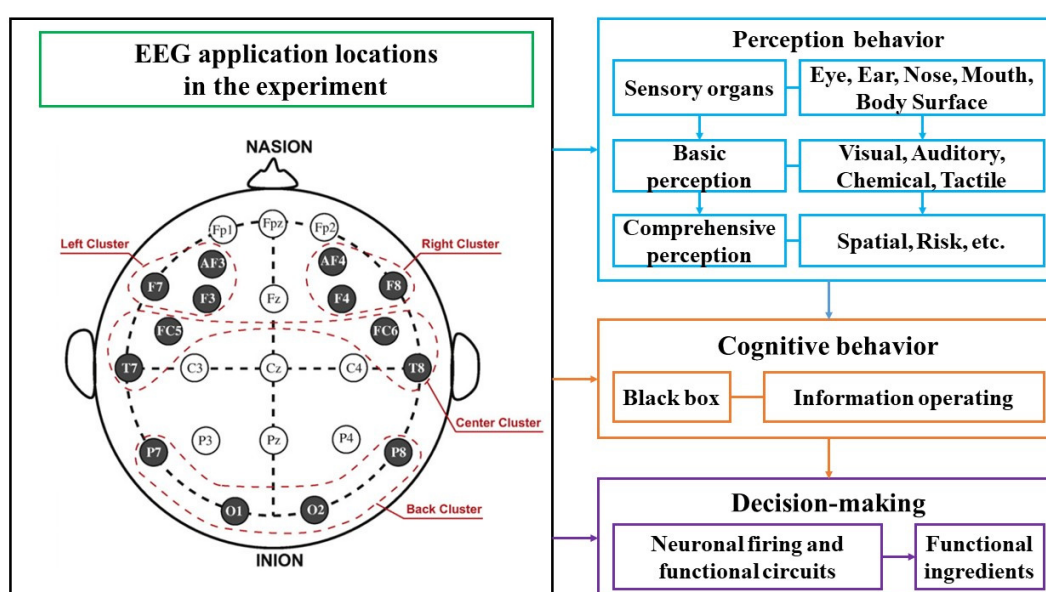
EEG application locations in the experiment

NASION

Fp1 Fpz Fp2

Left Cluster

Right Cluster

AF3 AF4

F7 F3 Fz F4 F8

FC5 FC6

T7 C3 Cz C4 T8

Center Cluster

P7 P3 Pz P4 P8

O1 O2

Back Cluster

INION

Perception behavior

Sensory organs

Eye, Ear, Nose, Mouth, Body Surface

Basic perception

Visual, Auditory, Chemical, Tactile

Comprehensive perception

Spatial, Risk, etc.

Cognitive behavior

Black box

Information operating

Decision-making

Neuronal firing and functional circuits

Functional ingredients